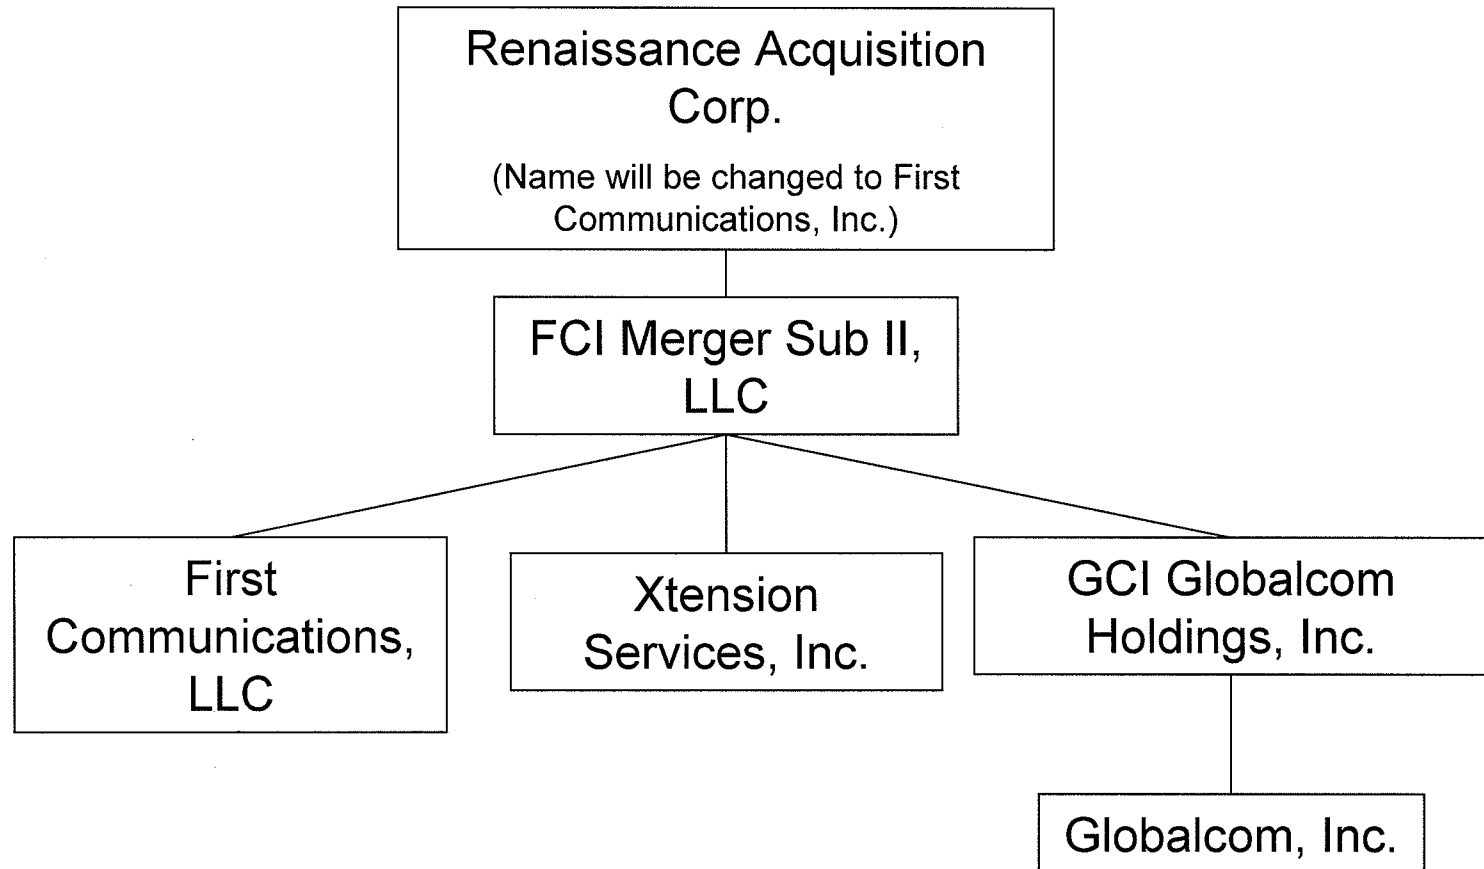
Renaissance Acquisition Corp.

(Name will be changed to First Communications, Inc.)

FCI Merger Sub II, LLC

First Communications, LLC

Xtension Services, Inc.

GCI Globalcom Holdings, Inc.

Globalcom, Inc.